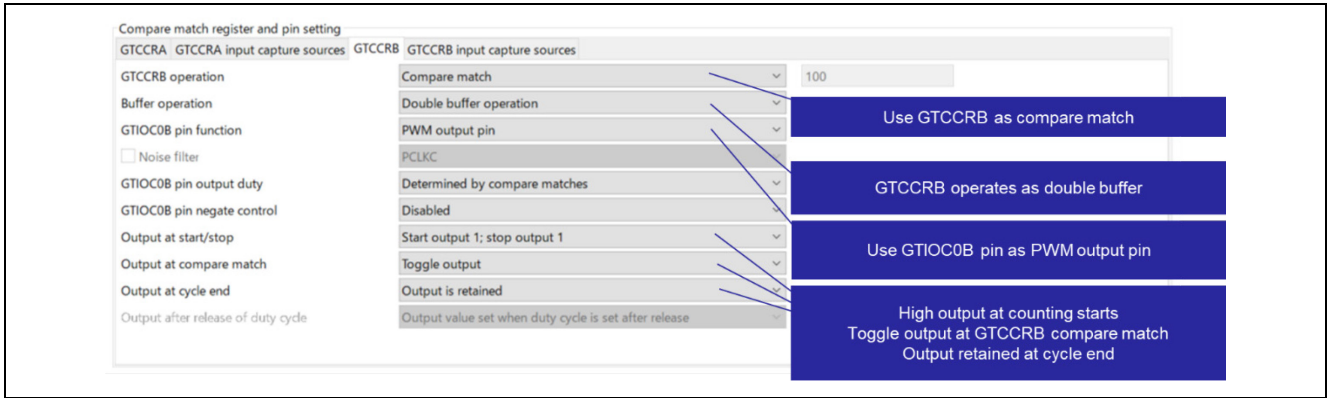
Compare match register and pin setting

GTCCRA | GTCCRA input capture sources | GTCCRB | GTCCRB input capture sources

| | | |
|---|---|---|
| GTCCRB operation | Compare match | 100 |
| Buffer operation | Double buffer operation | |
| GTIOC0B pin function | PWM output pin | |
| Noise filter | PCLKC | |
| GTIOC0B pin output duty | Determined by compare matches | |
| GTIOC0B pin negate control | Disabled | |
| Output at start/stop | Start output 1; stop output 1 | |
| Output at compare match | Toggle output | |
| Output at cycle end | Output is retained | |
| Output after release of duty cycle | Output value set when duty cycle is set after release | |

Use GTCCRB as compare match

GTCCRB operates as double buffer

Use GTIOC0B pin as PWM output pin

High output at counting starts
Toggle output at GTCCRB compare match
Output retained at cycle end